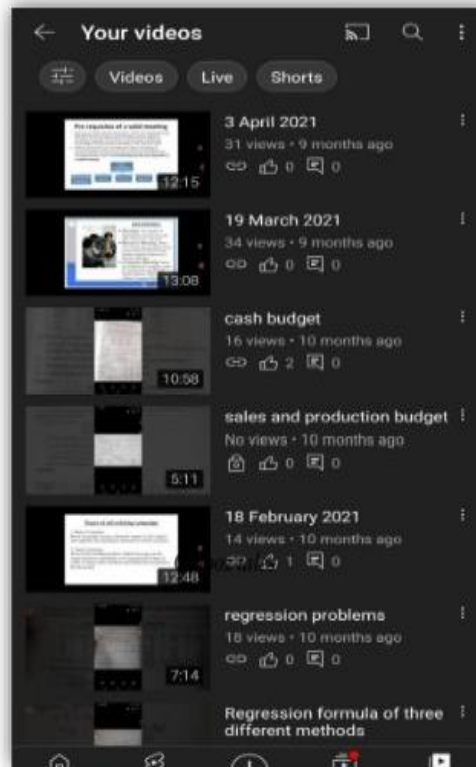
Your videos

Videos Live Shorts

Pre requisites of a valid meeting
12:15
3 April 2021
31 views • 9 months ago
0 0

13:08
19 March 2021
34 views • 9 months ago
0 0

10:58
cash budget
16 views • 10 months ago
2 0

5:11
sales and production budget
No views • 10 months ago
0 0

12:48
18 February 2021
14 views • 10 months ago
1 0

7:14
regression problems
18 views • 10 months ago
0 0

Regression formula of three different methods